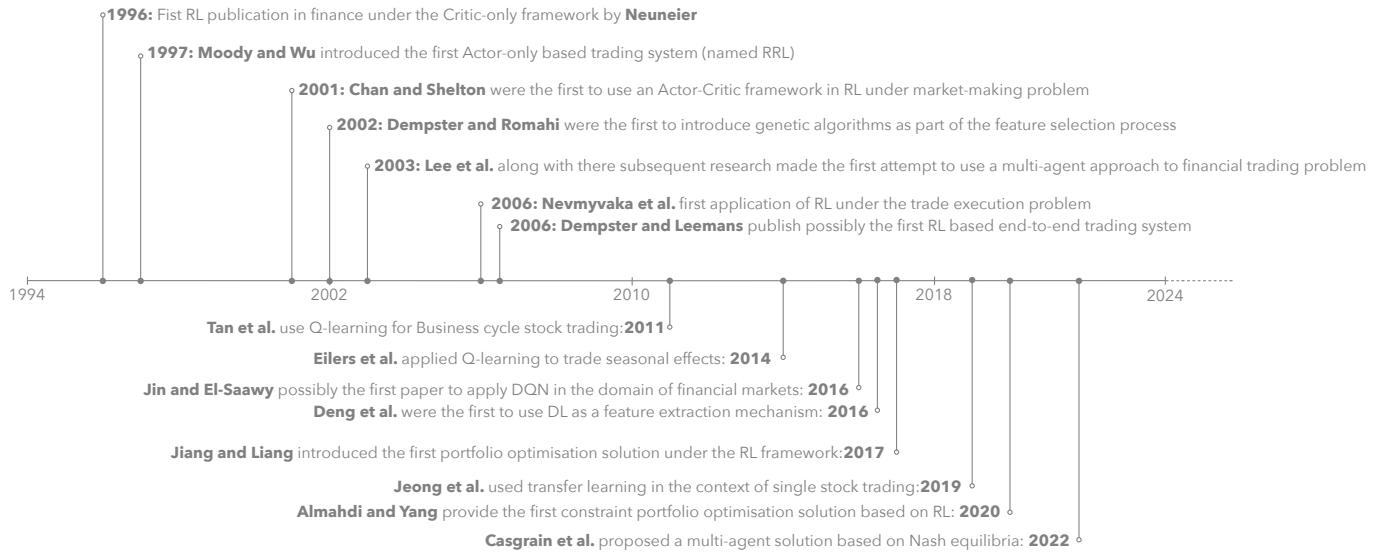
**1996:** Fist RL publication in finance under the Critic-only framework by **Neuneier**

**1997: Moody and Wu** introduced the first Actor-only based trading system (named RRL)

**2001: Chan and Shelton** were the first to use an Actor-Critic framework in RL under market-making problem

**2002: Dempster and Romahi** were the first to introduce genetic algorithms as part of the feature selection process

**2003: Lee et al.** along with there subsequent research made the first attempt to use a multi-agent approach to financial trading problem

**2006: Nevmyvaka et al.** first application of RL under the trade execution problem

**2006: Dempster and Leemans** publish possibly the first RL based end-to-end trading system

1994 2002 2010 2018 2024

**Tan et al.** use Q-learning for Business cycle stock trading:**2011**

**Eilers et al.** applied Q-learning to trade seasonal effects: **2014**

**Jin and El-Saawy** possibly the first paper to apply DQN in the domain of financial markets: **2016**

**Deng et al.** were the first to use DL as a feature extraction mechanism: **2016**

**Jiang and Liang** introduced the first portfolio optimisation solution under the RL framework:**2017**

**Jeong et al.** used transfer learning in the context of single stock trading:**2019**

**Almahdi and Yang** provide the first constraint portfolio optimisation solution based on RL: **2020**

**Casgrain et al.** proposed a multi-agent solution based on Nash equilibria: **2022**